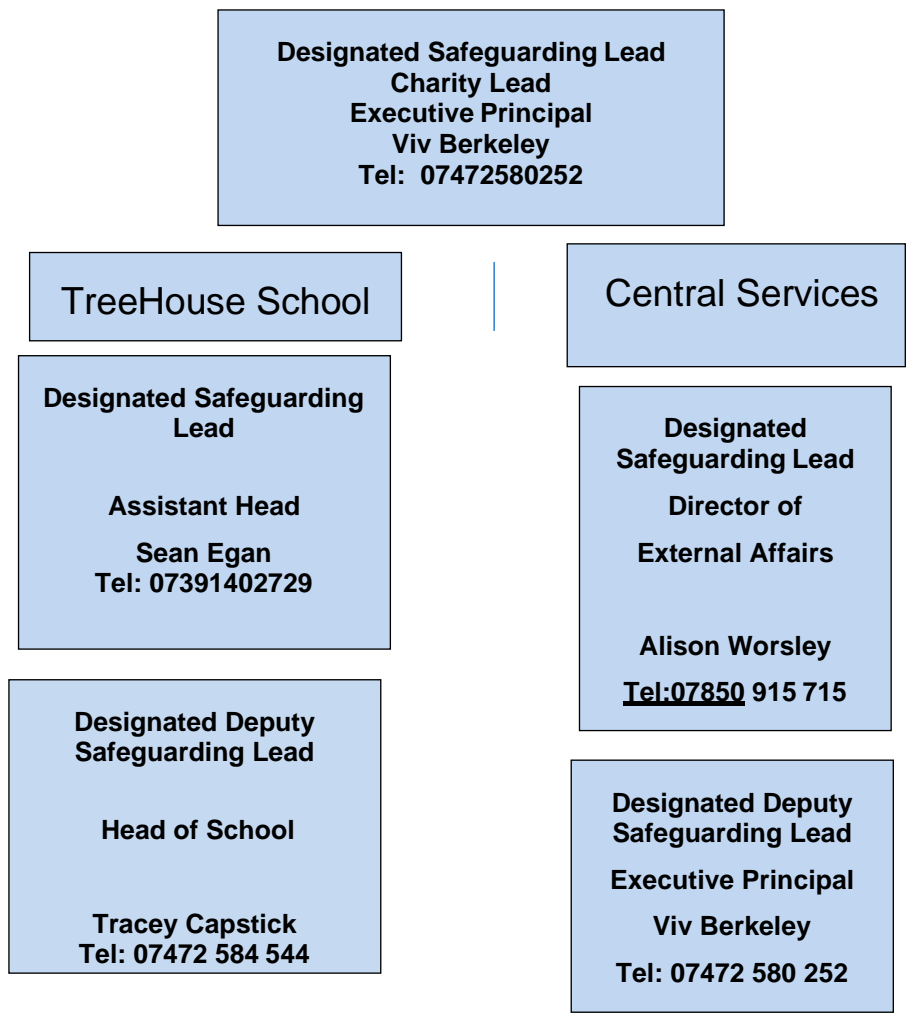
Designated Safeguarding Lead
Charity Lead
Executive Principal
Viv Berkeley
Tel: 07472580252

TreeHouse School

Designated Safeguarding Lead

Assistant Head

Sean Egan
Tel: 07391402729

Designated Deputy Safeguarding Lead

Head of School

Tracey Capstick
Tel: 07472 584 544

Central Services

Designated Safeguarding Lead

Director of

External Affairs

Alison Worsley

Tel:07850 915 715

Designated Deputy Safeguarding Lead

Executive Principal

Viv Berkeley

Tel: 07472 580 252